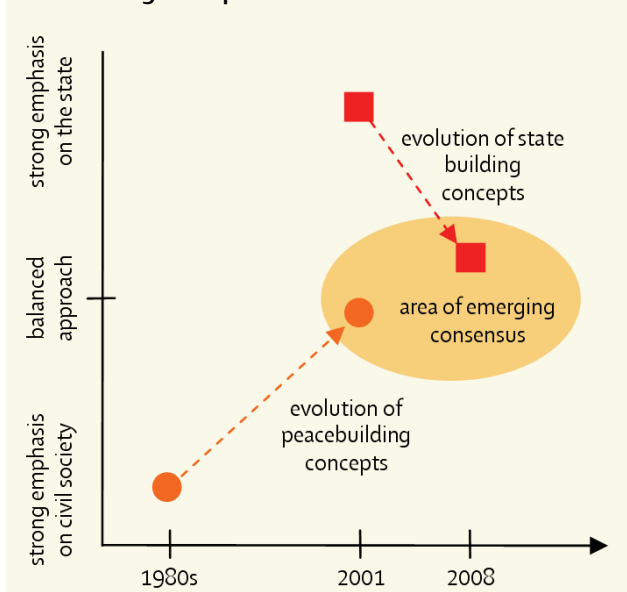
strong emphasis on the state

balanced approach

strong emphasis on civil society

evolution of state building concepts

area of emerging consensus

evolution of peacebuilding concepts

1980s

2001

2008